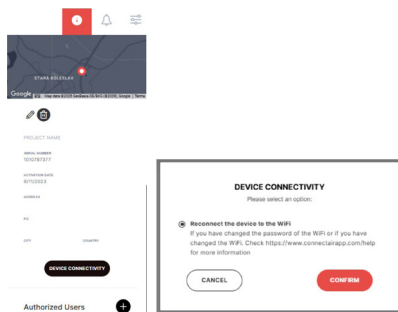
STARÁ BOLESLAV

Google Map data ©2023 GeoBasis-DE/BKG (©2009), Google Terms

PROJECT NAME

SERIAL NUMBER
1010787377

ACTIVATION DATE
6/11/2023

ADDRESS

P.C.

CITY

COUNTRY

DEVICE CONNECTIVITY

Authorized Users

DEVICE CONNECTIVITY

Please select an option:

Reconnect the device to the WiFi
If you have changed the password of the WiFi or if you have changed the WiFi. Check https://www.connectairapp.com/help for more information

CANCEL

CONFIRM